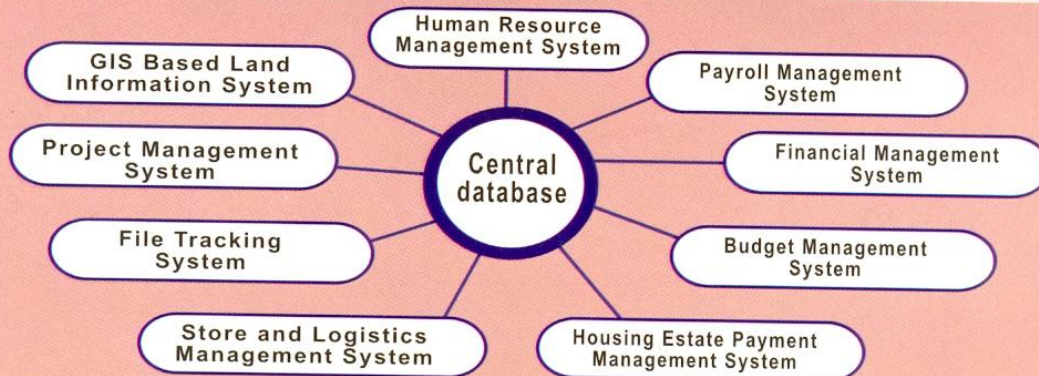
Human Resource Management System

GIS Based Land Information System

Payroll Management System

Project Management System

Central database

Financial Management System

File Tracking System

Budget Management System

Store and Logistics Management System

Housing Estate Payment Management System